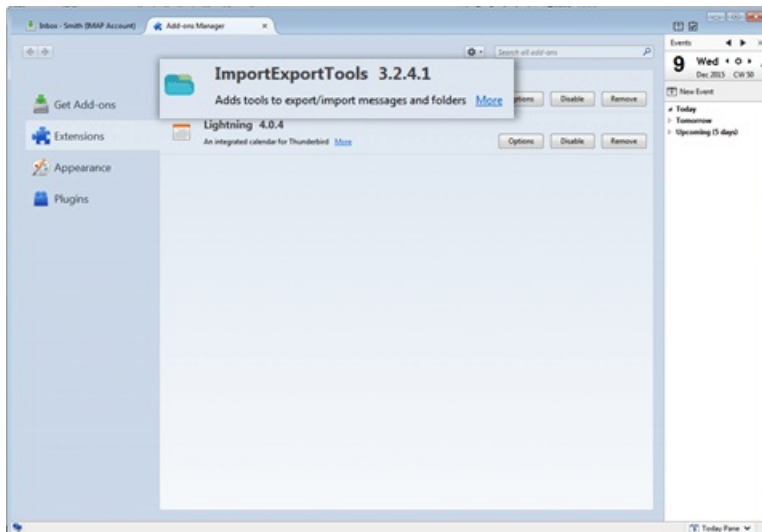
Inbox - Smith (IMAP Account)

Add-ons Manager

Search all add-ons

Get Add-ons

Extensions

Appearance

Plugins

ImportExportTools 3.2.4.1

Adds tools to export/import messages and folders More

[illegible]ptions Disable Remove

Lightning 4.0.4

An integrated calendar for Thunderbird More

Options Disable Remove

Events

9 Wed

Dec 2015 CW 50

New Event

Today

Tomorrow

Upcoming (5 days)

Today Pane